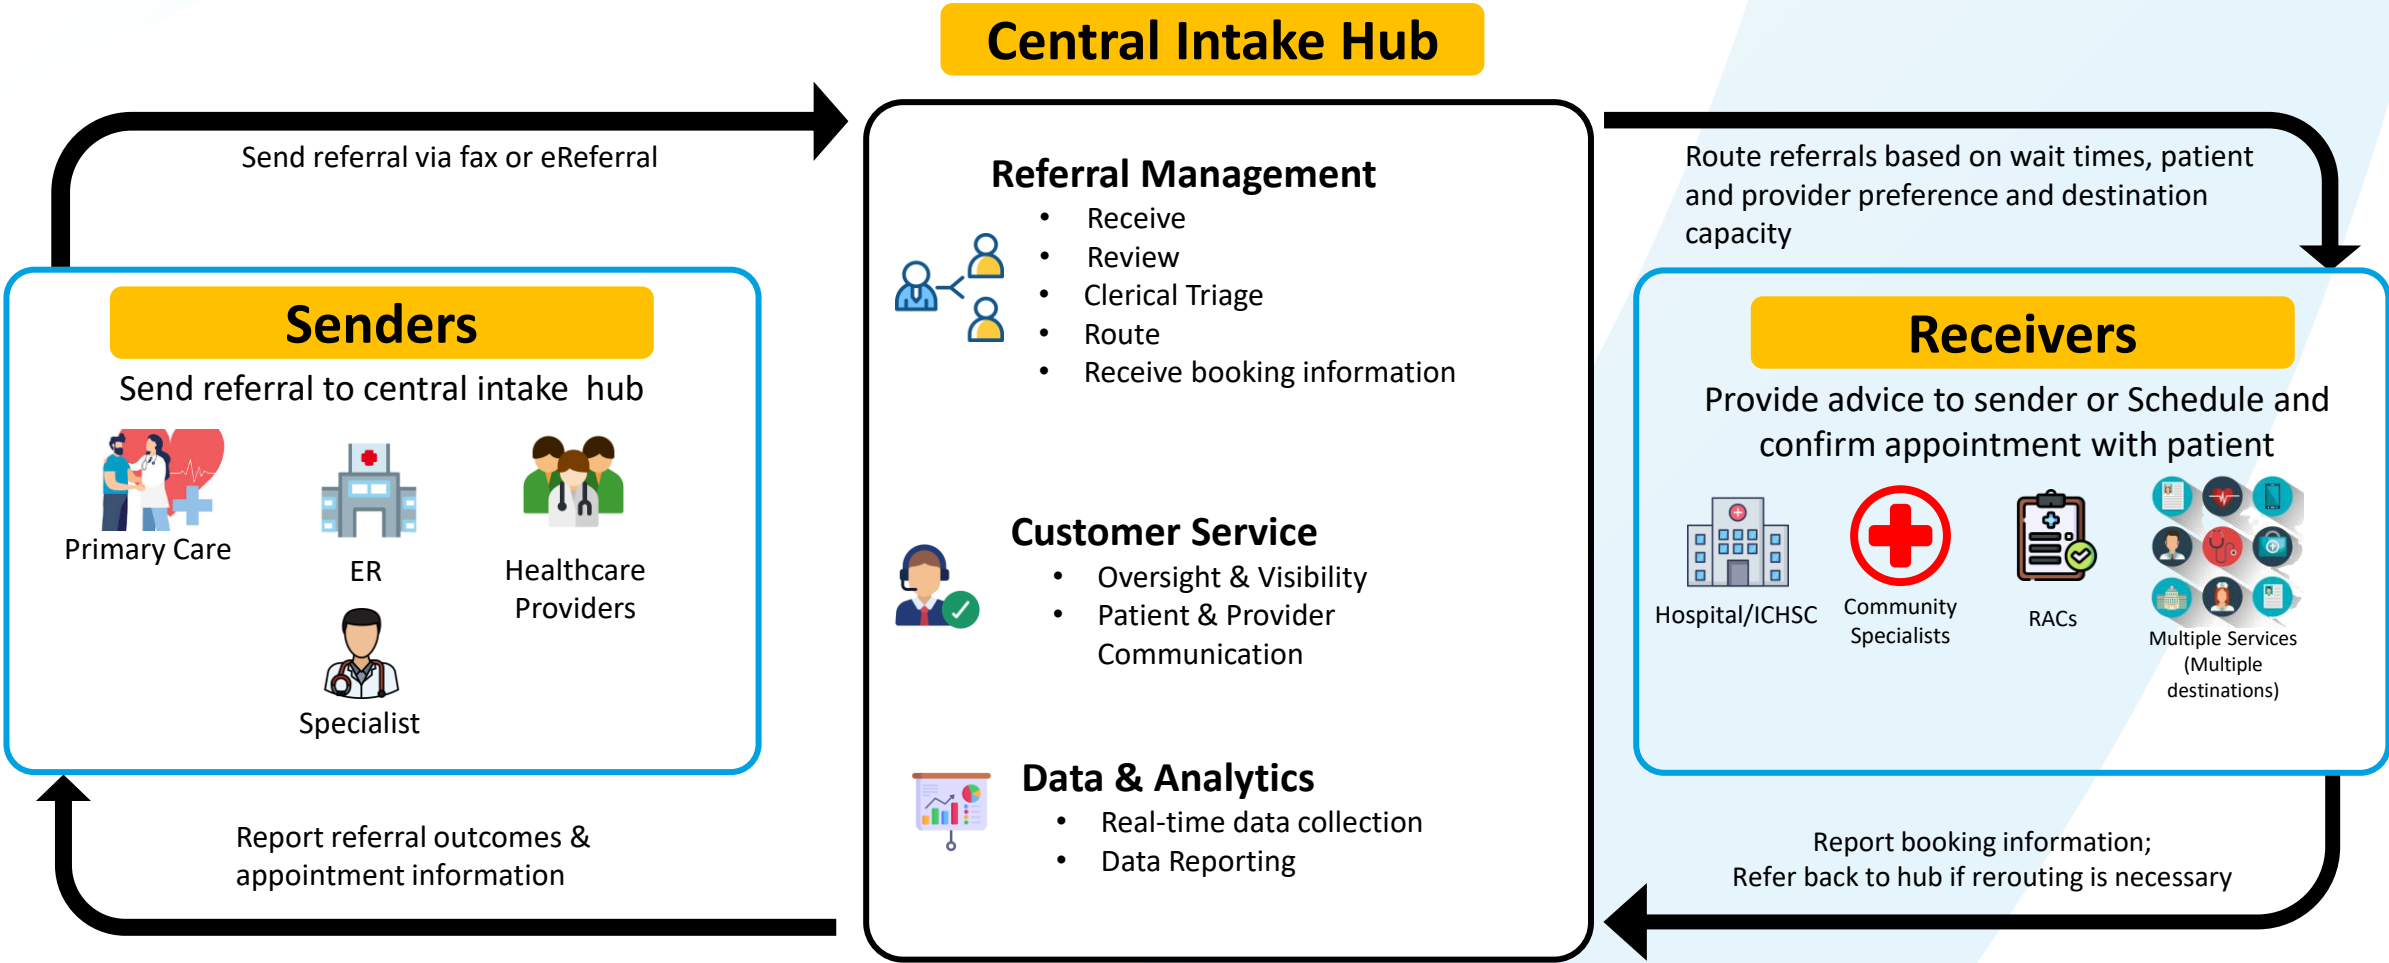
Central Intake Hub

Send referral via fax or eReferral

Senders

Send referral to central intake hub

Primary Care

ER

Healthcare Providers

Specialist

Report referral outcomes & appointment information

Referral Management

- Receive
- Review
- Clerical Triage
- Route
- Receive booking information

Customer Service

- Oversight & Visibility
- Patient & Provider Communication

Data & Analytics

- Real-time data collection
- Data Reporting

Route referrals based on wait times, patient and provider preference and destination capacity

Receivers

Provide advice to sender or Schedule and confirm appointment with patient

Hospital/ICHSC

Community Specialists

RACs

Multiple Services (Multiple destinations)

Report booking information;
Refer back to hub if rerouting is necessary